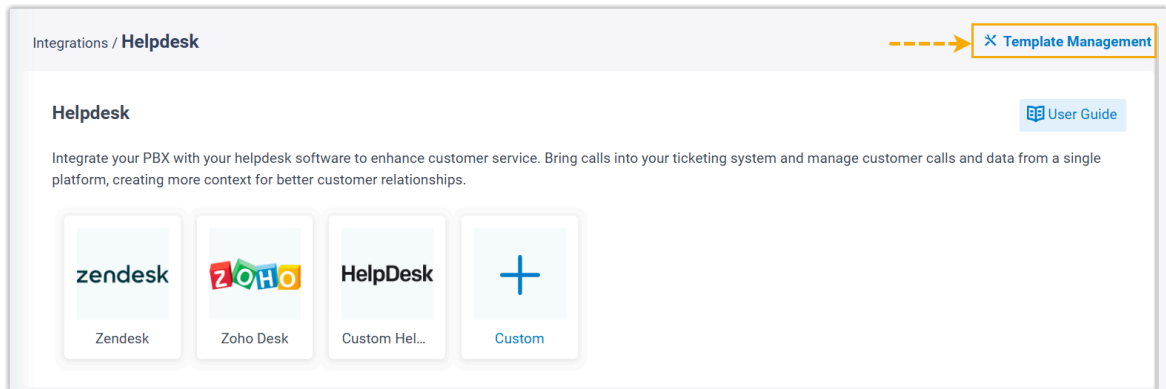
Integrations / **Helpdesk**

Template Management

**Helpdesk**

User Guide

Integrate your PBX with your helpdesk software to enhance customer service. Bring calls into your ticketing system and manage customer calls and data from a single platform, creating more context for better customer relationships.

zendesk

Zendesk

ZOHO

Zoho Desk

HelpDesk

Custom Hel...

+

Custom